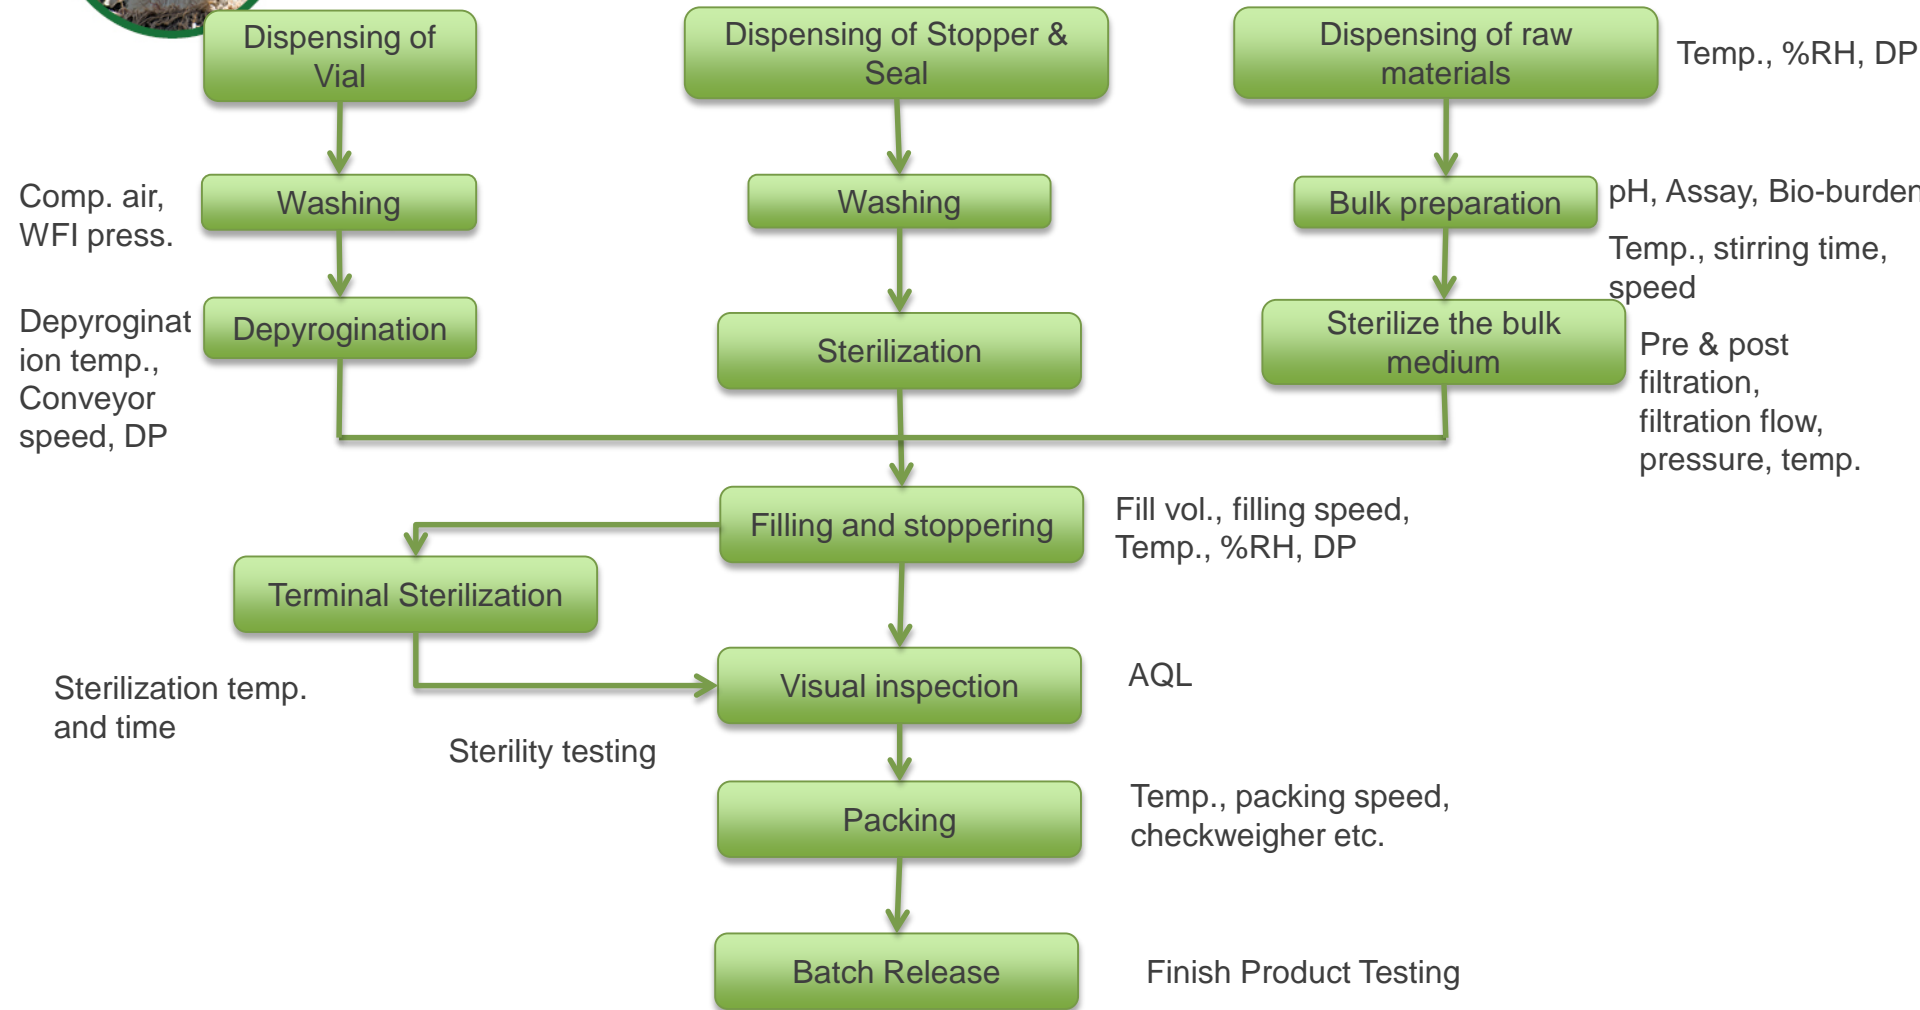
Dispensing of Vial

Dispensing of Stopper & Seal

Dispensing of raw materials

Temp., %RH, DP

Comp. air, WFI press.

Washing

Washing

Bulk preparation

pH, Assay, Bio-burden

Temp., stirring time, speed

Depyrogination temp., Conveyor speed, DP

Depyrogination

Sterilization

Sterilize the bulk medium

Pre & post filtration, filtration flow, pressure, temp.

Filling and stoppering

Fill vol., filling speed, Temp., %RH, DP

Terminal Sterilization

Sterilization temp. and time

Visual inspection

AQL

Sterility testing

Packing

Temp., packing speed, checkweigher etc.

Batch Release

Finish Product Testing